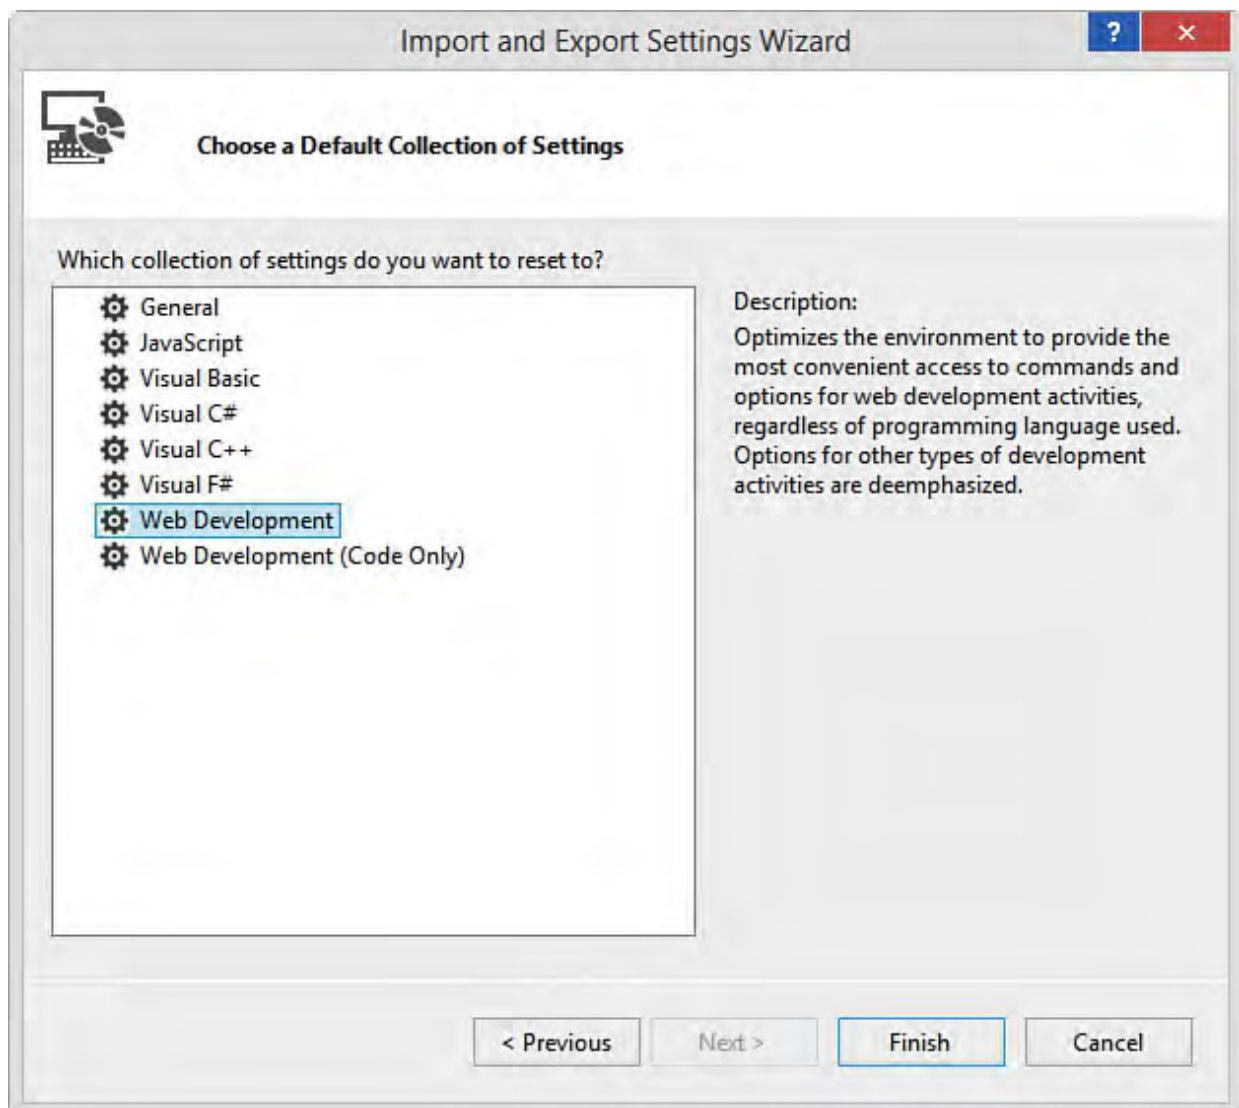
Import and Export Settings Wizard

?

×

Choose a Default Collection of Settings

Which collection of settings do you want to reset to?

General
JavaScript
Visual Basic
Visual C#
Visual C++
Visual F#
Web Development
Web Development (Code Only)

Description:
Optimizes the environment to provide the most convenient access to commands and options for web development activities, regardless of programming language used. Options for other types of development activities are deemphasized.

< Previous

Next >

Finish

Cancel